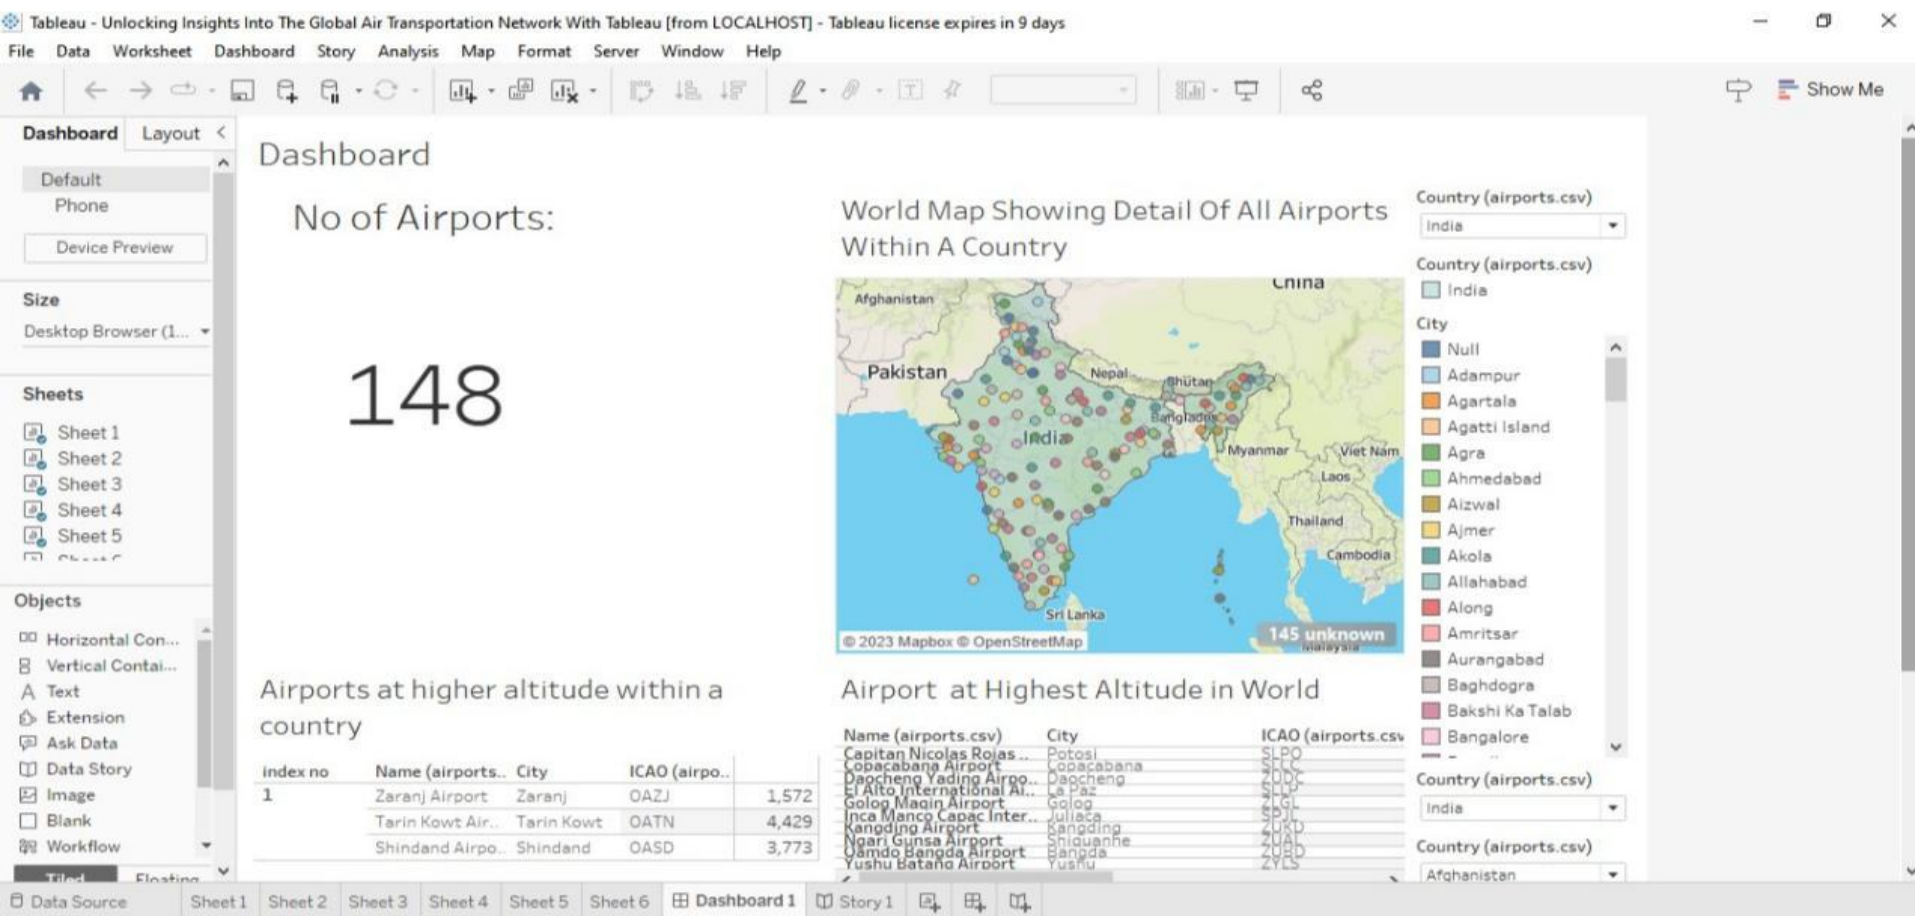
Tableau - Unlocking Insights Into The Global Air Transportation Network With Tableau [from LOCALHOST] - Tableau license expires in 9 days

File Data Worksheet Dashboard Story Analysis Map Format Server Window Help

Show Me

Dashboard Layout

Default
Phone
Device Preview

Size
Desktop Browser (1...

Sheets
Sheet 1
Sheet 2
Sheet 3
Sheet 4
Sheet 5

Objects
Horizontal Con...
Vertical Contai...
Text
Extension
Ask Data
Data Story
Image
Blank
Workflow

Tiled Floating

Dashboard

No of Airports:

148

World Map Showing Detail Of All Airports Within A Country

China
Afghanistan
Pakistan
Nepal
Bhutan
Bangladesh
India
Myanmar
Viet Nam
Laos
Thailand
Cambodia
Sri Lanka
© 2023 Mapbox © OpenStreetMap
145 unknown

Country (airports.csv)
India

Country (airports.csv)
India

City
Null
Adampur
Agartala
Agatti Island
Agra
Ahmedabad
Aizwal
Ajmer
Akola
Allahabad
Along
Amritsar
Aurangabad
Baghdogra
Bakshi Ka Talab
Bangalore

Country (airports.csv)
India

Country (airports.csv)
Afghanistan

Airports at higher altitude within a country

| index no | Name (airports.. | City | ICAO (airpo.. | |
|---|---|---|---|---|
| 1 | Zaranj Airport | Zaranj | OAZJ | 1,572 |
| | Tarin Kowt Air.. | Tarin Kowt | OATN | 4,429 |
| | Shindand Airpo.. | Shindand | OASD | 3,773 |

Airport at Highest Altitude in World

| Name (airports.csv) | City | ICAO (airports.csv |
|---|---|---|
| Capitan Nicolas Rojas .. | Potosi | SLPO |
| Copacabana Airport | Copacabana | SLCC |
| Daocheng Yading Airpo.. | Daocheng | ZUDC |
| El Alto International Ai.. | La Paz | SLLP |
| Golog Maqin Airport | Golog | ZLGL |
| Inca Manco Capac Inter.. | Juliaca | SPJL |
| Kangding Airport | Kangding | ZUKD |
| Ngari Gunsa Airport | Shiquanhe | ZUAL |
| Qamdo Bangda Airport | Bangda | ZUBD |
| Yushu Batang Airport | Yushu | ZYLS |

Data Source Sheet 1 Sheet 2 Sheet 3 Sheet 4 Sheet 5 Sheet 6 Dashboard 1 Story 1